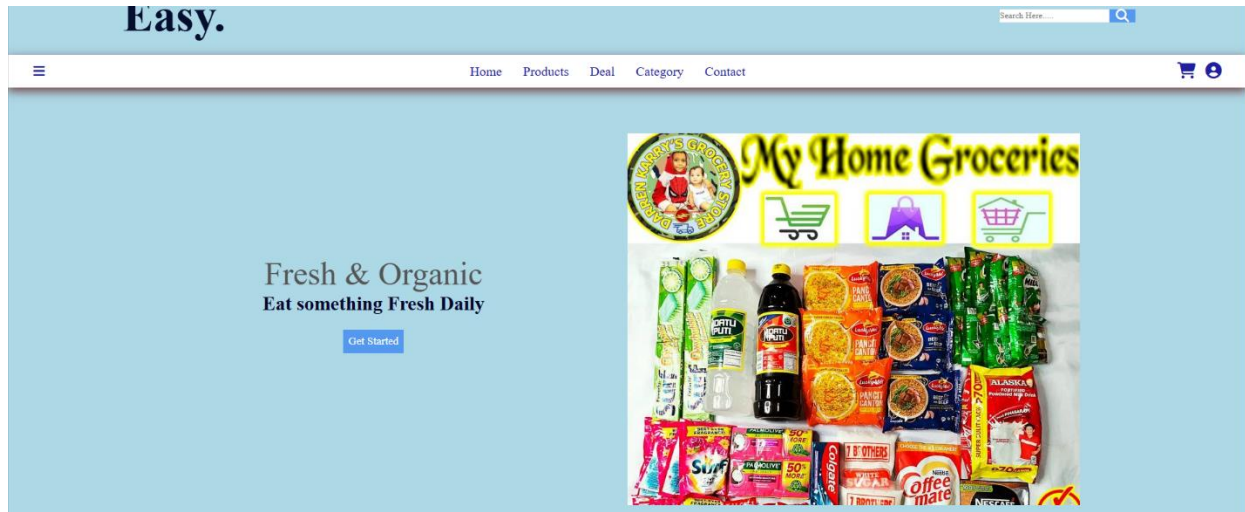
Easy.

Search Here.....

Home Products Deal Category Contact

Fresh & Organic
Eat something Fresh Daily

Get Started

DARREN KARRY'S GROCERY STORE

My Home Groceries

DATU PUTI

DATU PUTI

PANCIT CANTON

PANCIT CANTON

PANCIT CANTON

ALASKA

Surf

PALMOLIVE

50% MORE

Colgate

7 BROTHERS

Coffee mate

NESCAFE